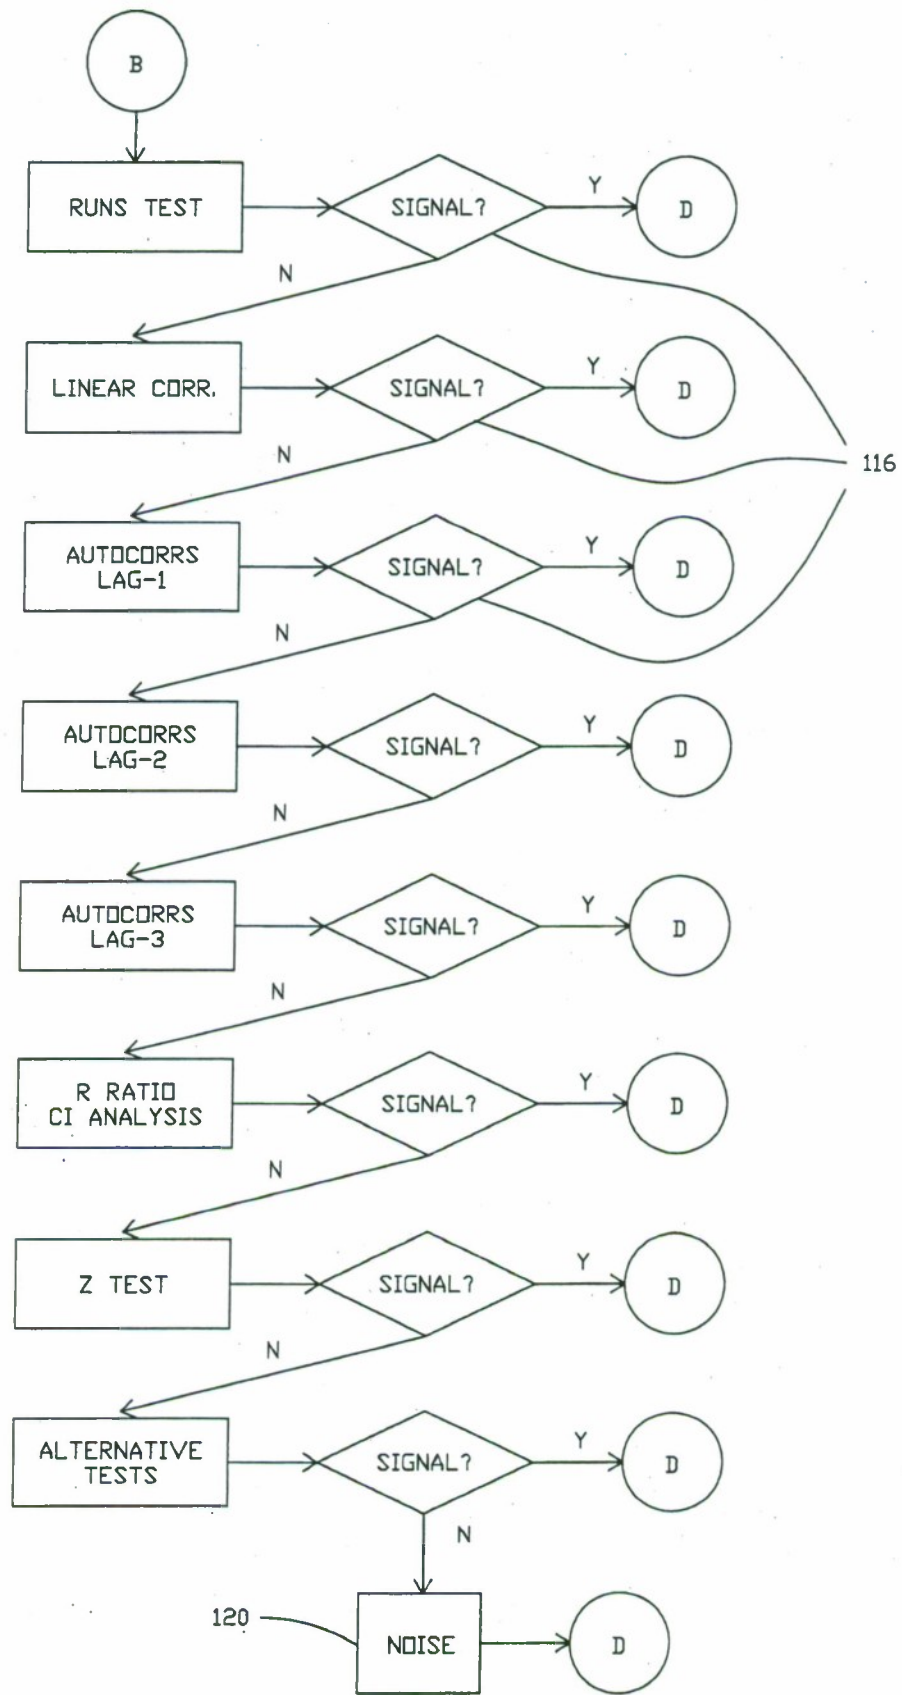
B

RUNS TEST
SIGNAL?
Y
D
N

LINEAR CORR.
SIGNAL?
Y
D
N

116

AUTOCORRS LAG-1
SIGNAL?
Y
D
N

AUTOCORRS LAG-2
SIGNAL?
Y
D
N

AUTOCORRS LAG-3
SIGNAL?
Y
D
N

R RATIO CI ANALYSIS
SIGNAL?
Y
D
N

Z TEST
SIGNAL?
Y
D
N

ALTERNATIVE TESTS
SIGNAL?
Y
D
N

120
NOISE
D